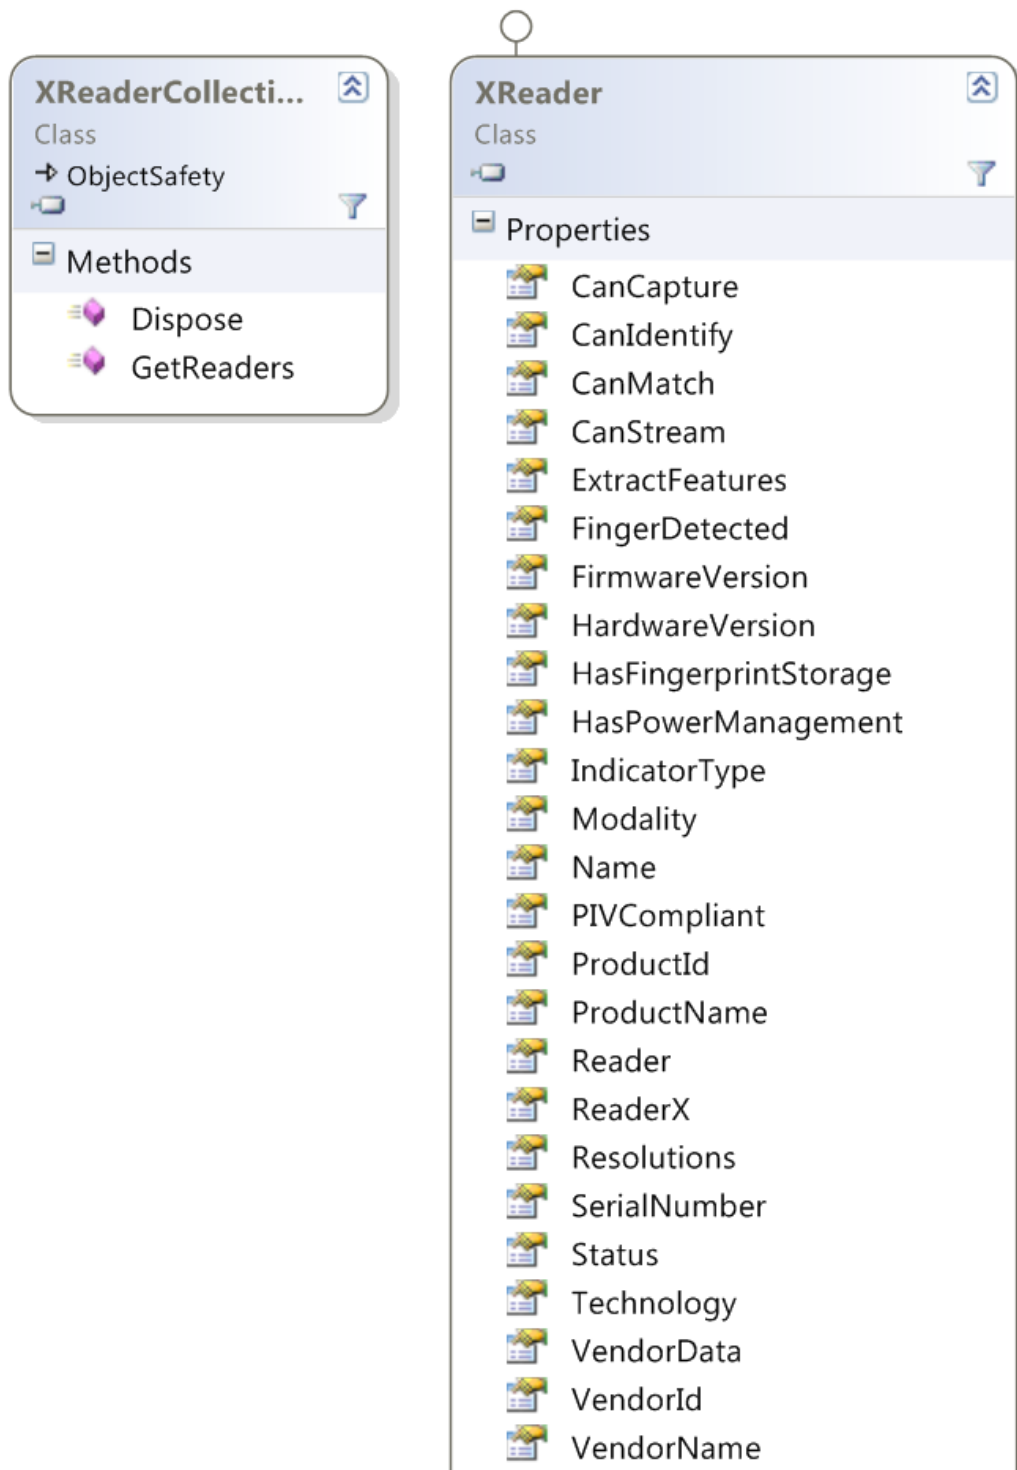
XReaderCollecti...
Class
ObjectSafety

Methods

Dispose
GetReaders

XReader
Class

Properties

CanCapture
CanIdentify
CanMatch
CanStream
ExtractFeatures
FingerDetected
FirmwareVersion
HardwareVersion
HasFingerprintStorage
HasPowerManagement
IndicatorType
Modality
Name
PIVCompliant
ProductId
ProductName
Reader
ReaderX
Resolutions
SerialNumber
Status
Technology
VendorData
VendorId
VendorName